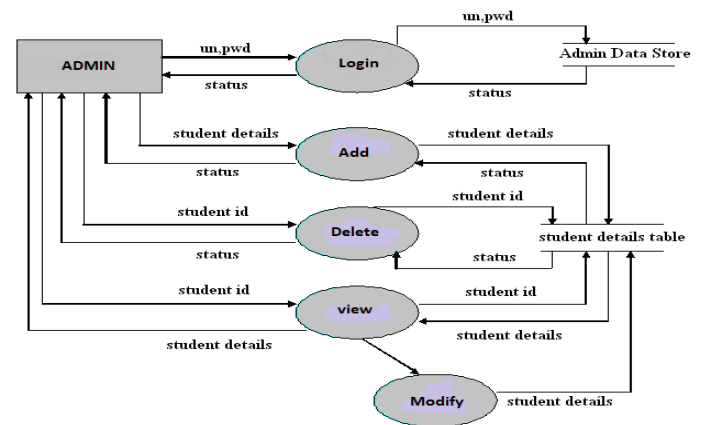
ADMIN

un,pwd

status

Login

un,pwd

Admin Data Store

status

student details

Add

student details

status

status

student id

Delete

student id

student details table

status

status

student id

view

student id

student details

student details

Modify

student details